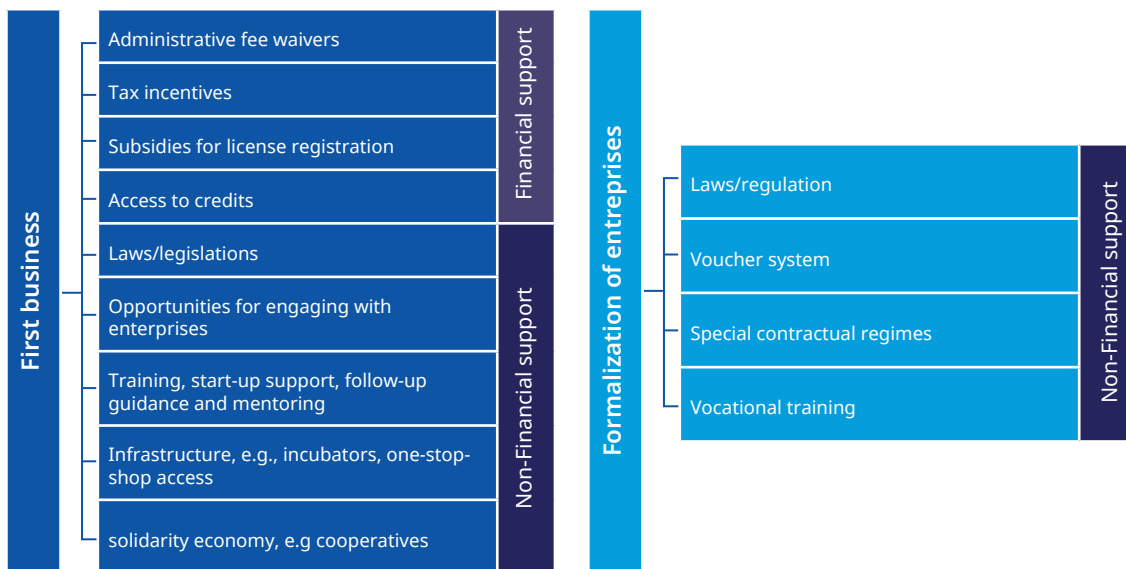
First business

Administrative fee waivers

Tax incentives

Subsidies for license registration

Access to credits

Financial support

Laws/legislations

Opportunities for engaging with enterprises

Training, start-up support, follow-up guidance and mentoring

Infrastructure, e.g., incubators, one-stop-shop access

solidarity economy, e.g cooperatives

Non-Financial support

Formalization of enterprises

Laws/regulation

Voucher system

Special contractual regimes

Vocational training

Non-Financial support